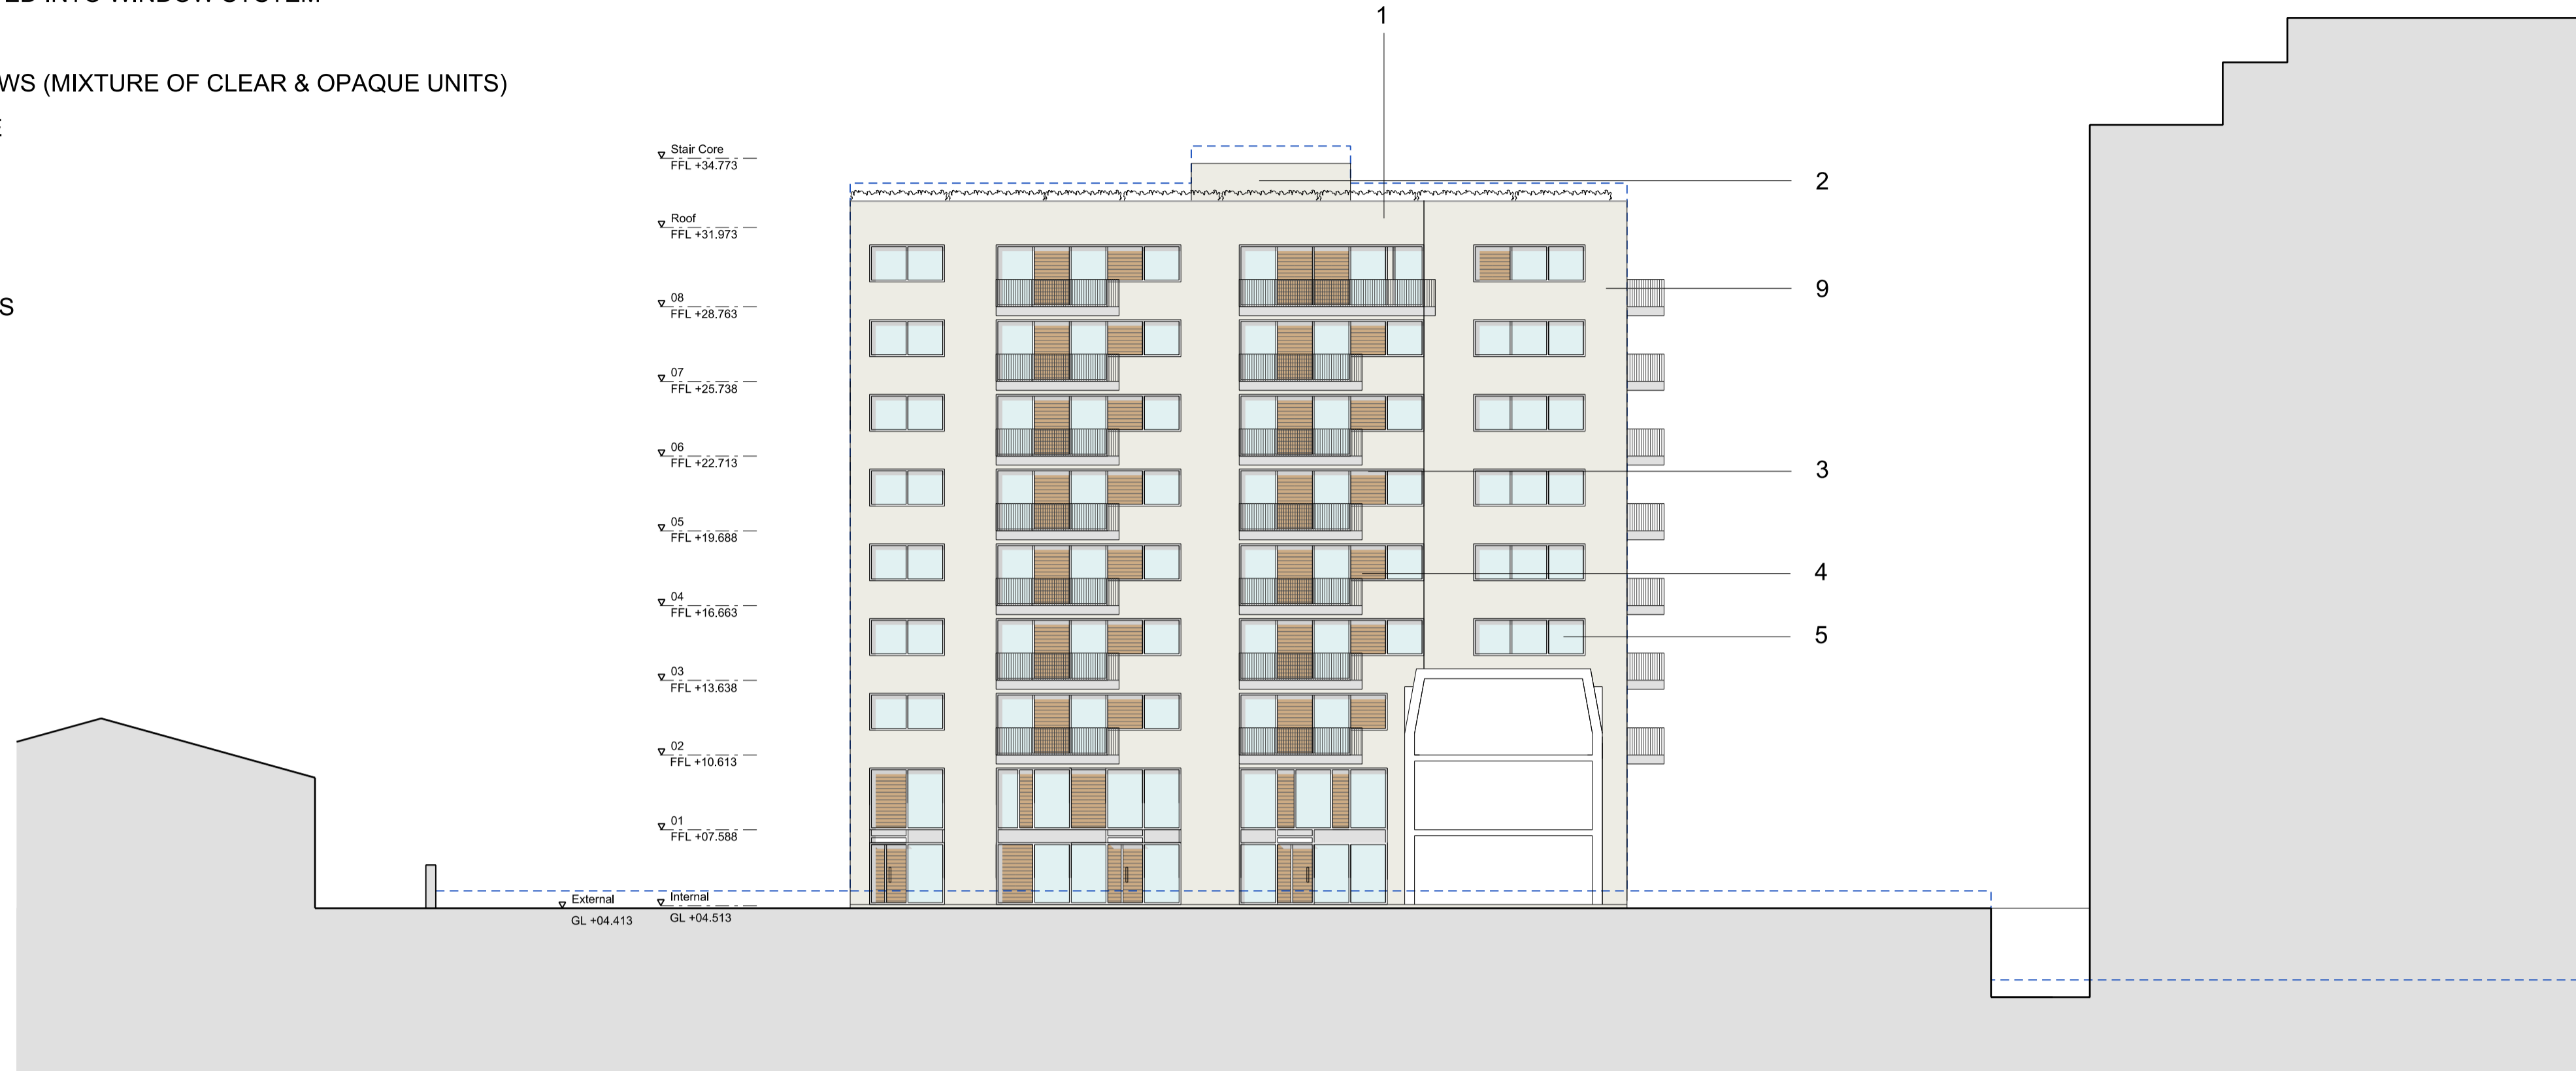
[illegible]ED INTO WINDOW SYSTEM

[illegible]WS (MIXTURE OF CLEAR & OPAQUE UNITS)

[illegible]E

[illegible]S

Stair Core
FFL +34.773

Roof
FFL +31.973

08
FFL +28.763

07
FFL +25.738

06
FFL +22.713

05
FFL +19.688

04
FFL +16.663

03
FFL +13.638

02
FFL +10.613

01
FFL +07.588

External
GL +04.413

Internal
GL +04.513

1

2

9

3

4

5